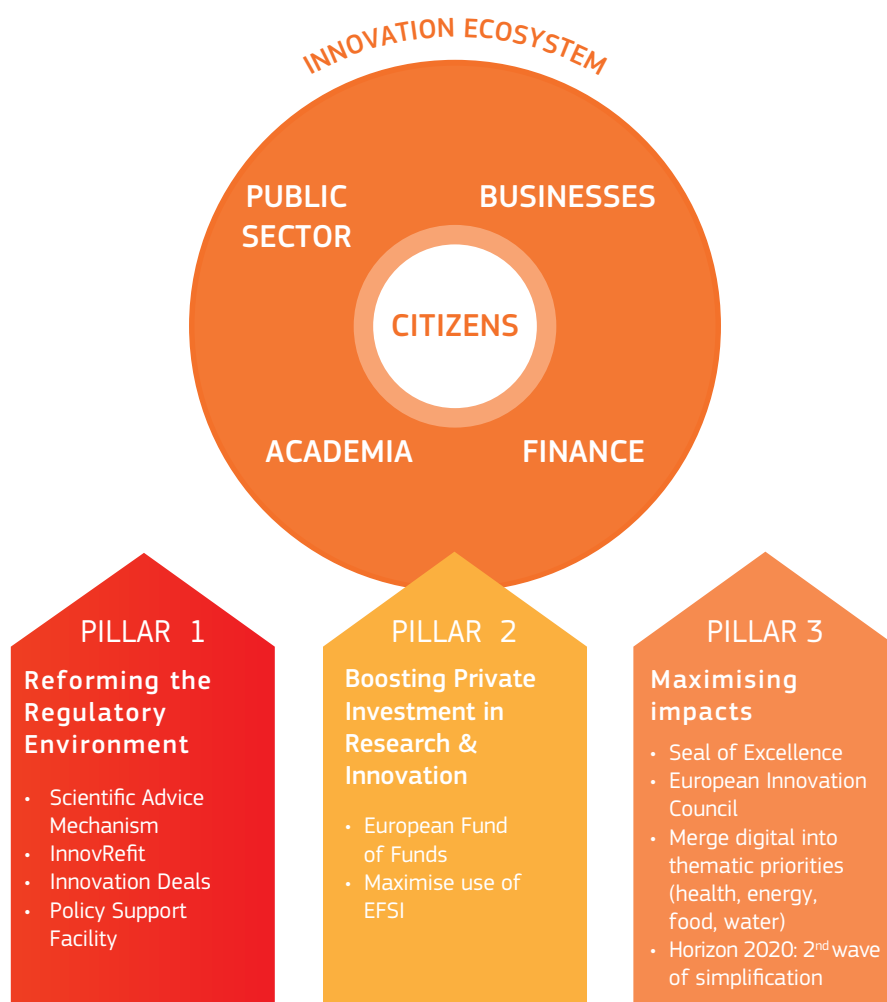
INNOVATION ECOSYSTEM

PUBLIC SECTOR

BUSINESSES

CITIZENS

ACADEMIA

FINANCE

PILLAR 1

Reforming the Regulatory Environment

- Scientific Advice Mechanism
- InnovRefit
- Innovation Deals
- Policy Support Facility

PILLAR 2

Boosting Private Investment in Research & Innovation

- European Fund of Funds
- Maximise use of EFSI

PILLAR 3

Maximising impacts

- Seal of Excellence
- European Innovation Council
- Merge digital into thematic priorities (health, energy, food, water)
- Horizon 2020: 2$^{nd}$ wave of simplification